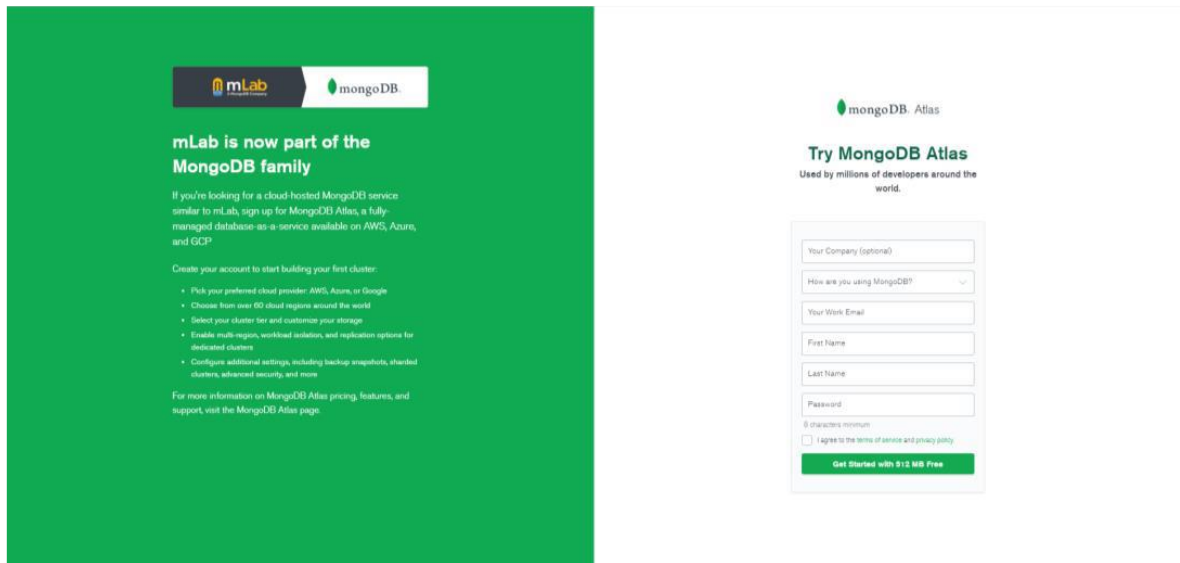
mLab
A MongoDB Company

mongoDB.

mLab is now part of the MongoDB family

If you're looking for a cloud-hosted MongoDB service similar to mLab, sign up for MongoDB Atlas, a fully-managed database-as-a-service available on AWS, Azure, and GCP

Create your account to start building your first cluster:

- Pick your preferred cloud provider: AWS, Azure, or Google
- Choose from over 60 cloud regions around the world
- Select your cluster tier and customize your storage
- Enable multi-region, workload isolation, and replication options for dedicated clusters
- Configure additional settings, including backup snapshots, sharded clusters, advanced security, and more

For more information on MongoDB Atlas pricing, features, and support, visit the MongoDB Atlas page.

mongoDB. Atlas

Try MongoDB Atlas

Used by millions of developers around the world.

Your Company (optional)

How are you using MongoDB?

Your Work Email

First Name

Last Name

Password

8 characters minimum

I agree to the terms of service and privacy policy.

Get Started with 512 MB Free